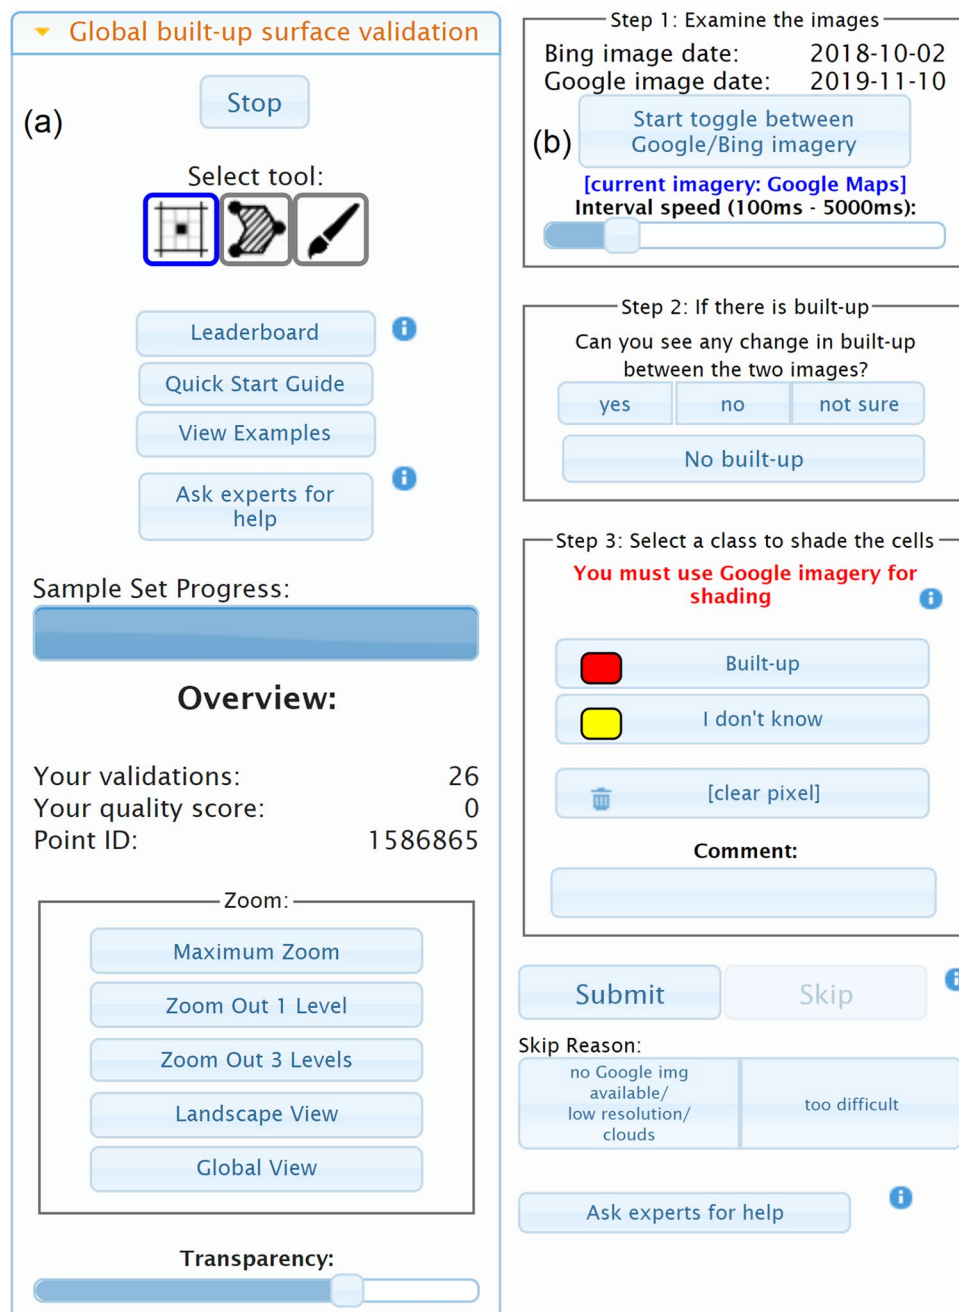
Global built-up surface validation

(a)

Stop

Select tool:

Leaderboard

Quick Start Guide

View Examples

Ask experts for help

Sample Set Progress:

Overview:

Your validations: 26
Your quality score: 0
Point ID: 1586865

Zoom:

Maximum Zoom

Zoom Out 1 Level

Zoom Out 3 Levels

Landscape View

Global View

Transparency:

Step 1: Examine the images

Bing image date: 2018-10-02
Google image date: 2019-11-10

(b)

Start toggle between Google/Bing imagery

[current imagery: Google Maps]
Interval speed (100ms - 5000ms):

Step 2: If there is built-up

Can you see any change in built-up between the two images?

yes | no | not sure

No built-up

Step 3: Select a class to shade the cells

You must use Google imagery for shading

Built-up

I don't know

[clear pixel]

Comment:

Submit | Skip

Skip Reason:

no Google img available/ low resolution/ clouds

too difficult

Ask experts for help